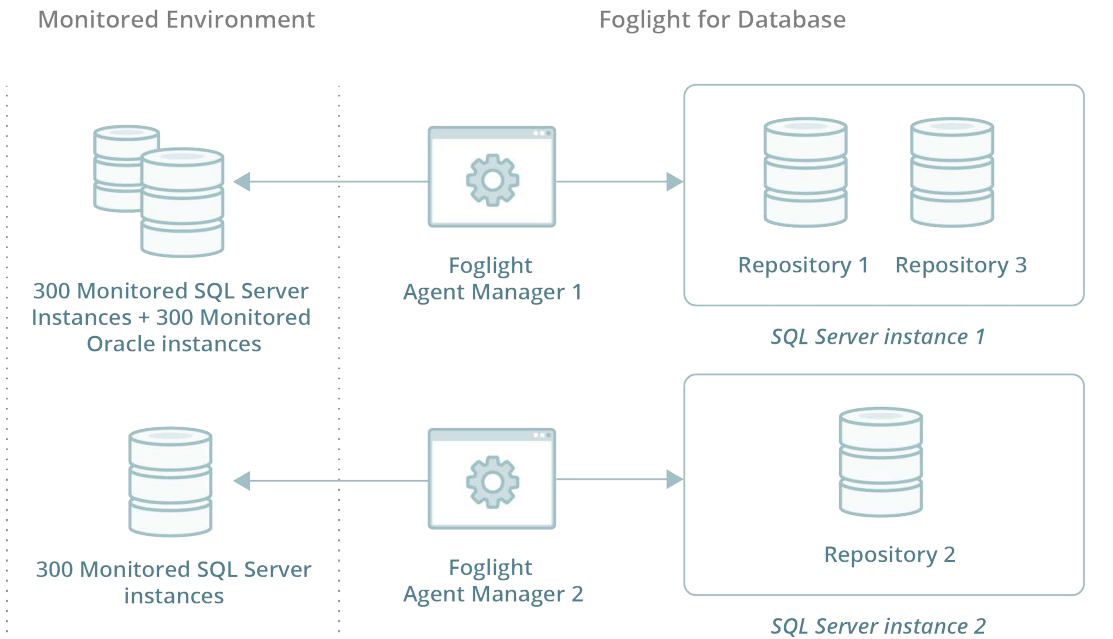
Monitored Environment

Foglight for Database

300 Monitored SQL Server Instances + 300 Monitored Oracle instances

Foglight Agent Manager 1

Repository 1

Repository 3

*SQL Server instance 1*

300 Monitored SQL Server instances

Foglight Agent Manager 2

Repository 2

*SQL Server instance 2*